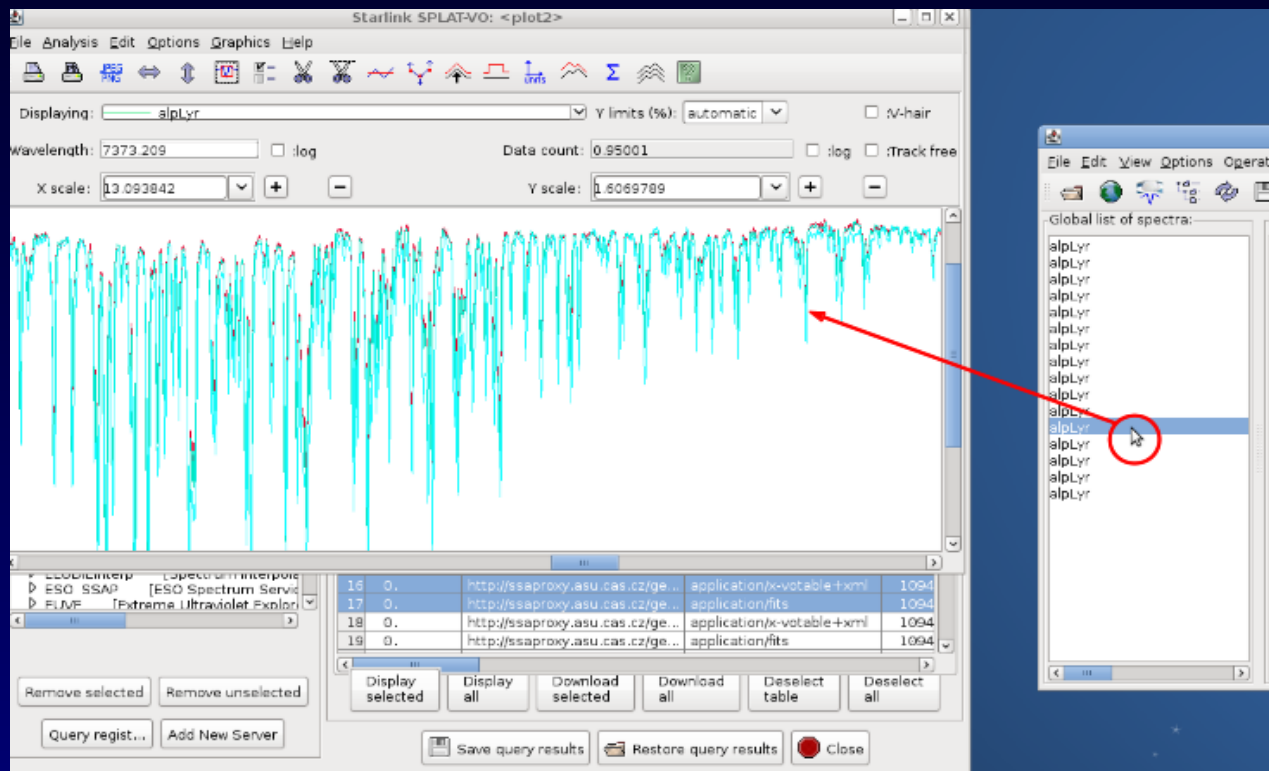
Starlink SPLAT-VO: <plot2>

File Analysis Edit Options Graphics Help

Displaying: alpLyr
Y limits (%): automatic
:V-hair

Wavelength: 7373.209 :log
Data count: 0.95001 :log :Track free

X scale: 13.093842 + −
Y scale: 1.6069789 + −

ELODIEInterp [Spectrum Interpola
ESO SSAP [ESO Spectrum Servic
FUVE [Extreme Ultraviolet Explor

| 16 | 0. | http://ssaproxy.asu.cas.cz/ge... | application/x-votable+xml | 1094 |
|---|---|---|---|---|
| 17 | 0. | http://ssaproxy.asu.cas.cz/ge... | application/fits | 1094 |
| 18 | 0. | http://ssaproxy.asu.cas.cz/ge... | application/x-votable+xml | 1094 |
| 19 | 0. | http://ssaproxy.asu.cas.cz/ge... | application/fits | 1094 |

Remove selected
Remove unselected
Query regist...
Add New Server

Display selected
Display all
Download selected
Download all
Deselect table
Deselect all

Save query results
Restore query results
Close

File Edit View Options Operat

Global list of spectra:
alpLyr
alpLyr
alpLyr
alpLyr
alpLyr
alpLyr
alpLyr
alpLyr
alpLyr
alpLyr
alpLyr
alpLyr
alpLyr
alpLyr
alpLyr
alpLyr